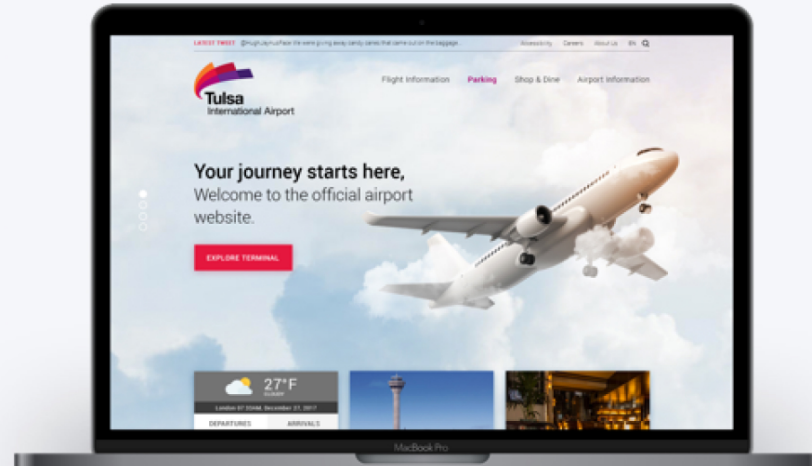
LATEST TWEET @HughLaymunPace We were giving away candy canes that came out on the baggage...

Accessibility Careers About Us EN

Tulsa International Airport

Flight Information Parking Shop & Dine Airport Information

Your journey starts here,
Welcome to the official airport website.

EXPLORE TERMINAL

27°F
CLOUDY
London 07:30AM, December 27, 2017

DEPARTURES ARRIVALS

MacBook Pro